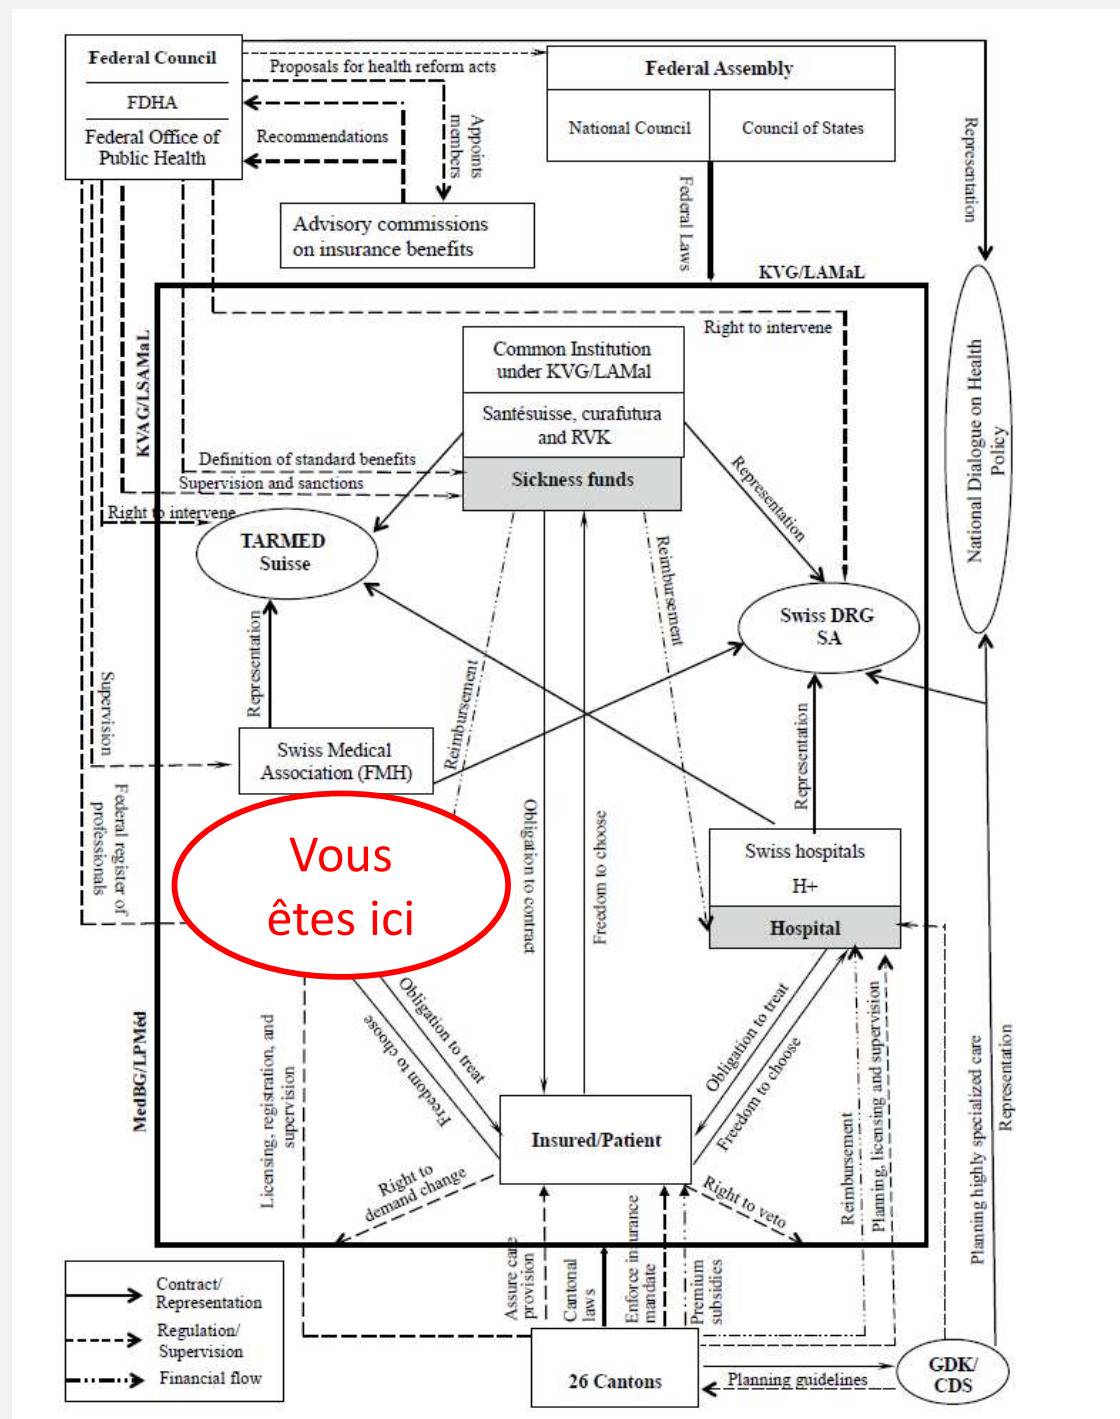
Federal Council
FDHA
Federal Office of Public Health
Proposals for health reform acts
Recommendations
Appoints members
Advisory commissions on insurance benefits
Federal Assembly
National Council
Council of States
Federal Laws
Representation
KVG/LAMaL
National Dialogue on Health Policy
Right to intervene
Common Institution under KVG/LAMal
Santésuisse, curafutura and RVK
Sickness funds
KVAG/LSAMaL
Definition of standard benefits
Supervision and sanctions
Right to intervene
TARMED Suisse
Representation
Reimbursement
Swiss DRG SA
Representation
Supervision
Swiss Medical Association (FMH)
Reimbursement
Representation
Federal register of professionals
Obligation to contract
Freedom to choose
Swiss hospitals
H+
Hospital
Vous êtes ici
MedBG/LPMed
Licensing, registration, and supervision
Obligation to treat
Freedom to choose
Obligation to treat
Freedom to choose
Insured/Patient
Right to demand change
Right to veto
Reimbursement
Planning, licensing and supervision
Planning highly specialized care
Representation
Assure care provision
Cantonal laws
Enforce insurance mandate
Premium subsidies
Contract/ Representation
Regulation/ Supervision
Financial flow
26 Cantons
Planning guidelines
GDK/ CDS